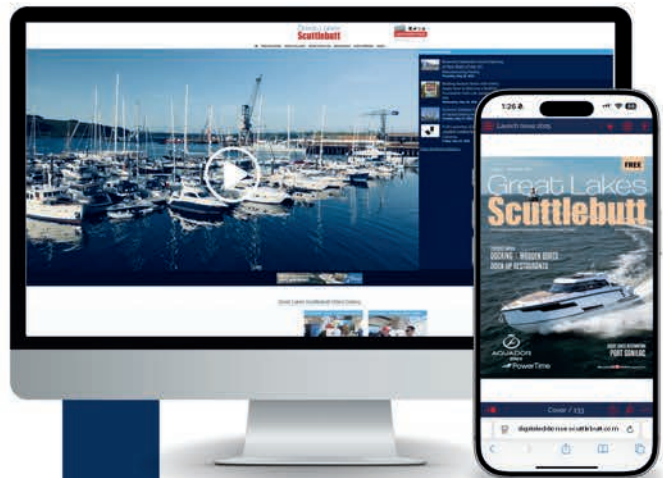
Great Lakes
Scuttlebutt

Great Lakes Scuttlebutt Video Gallery

1:26
Launch news story

FREE
Great Lakes
Scuttlebutt

DOCKING | HIDDEN GOES
DOCK UP RESTAURANTS

AQUADOR
PowerTime

PORT SANILAC

Cover / 131

digitaledition.scuttlebutt.com